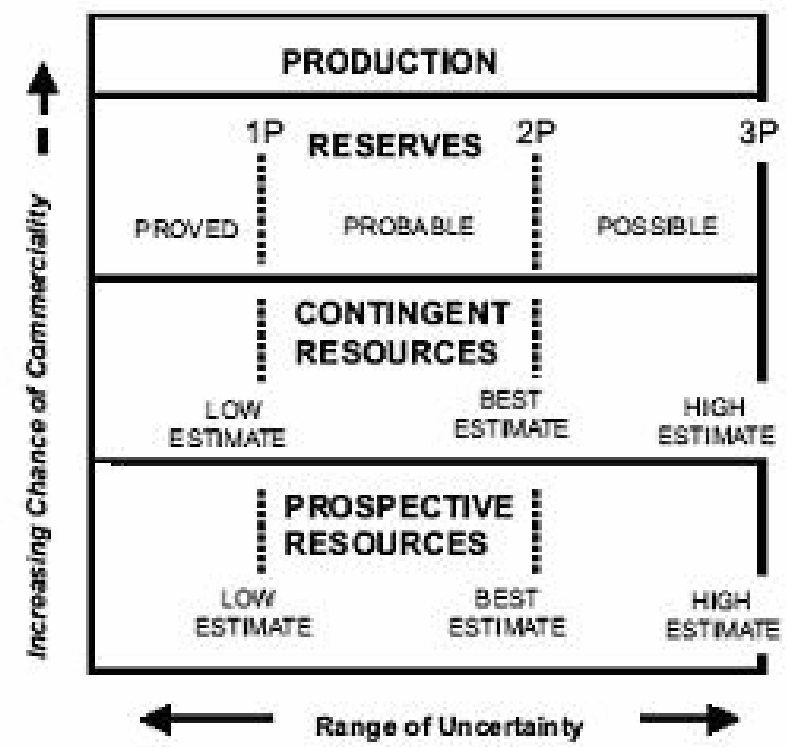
Increasing Chance of Commerciality

PRODUCTION

1P
RESERVES
2P
3P

PROVED
PROBABLE
POSSIBLE

CONTINGENT RESOURCES

LOW ESTIMATE
BEST ESTIMATE
HIGH ESTIMATE

PROSPECTIVE RESOURCES

LOW ESTIMATE
BEST ESTIMATE
HIGH ESTIMATE

Range of Uncertainty